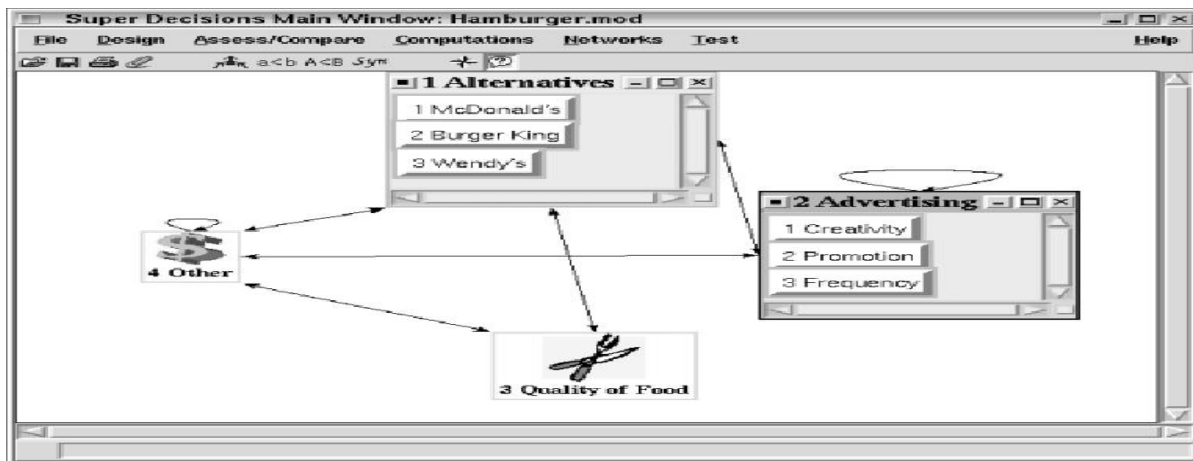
Super Decisions Main Window: Hamburger.mod

File Design Assess/Compare Computations Networks Test Help

a<b A<B Sym

1 Alternatives
1 McDonald's
2 Burger King
3 Wendy's

2 Advertising
1 Creativity
2 Promotion
3 Frequency

4 Other

3 Quality of Food